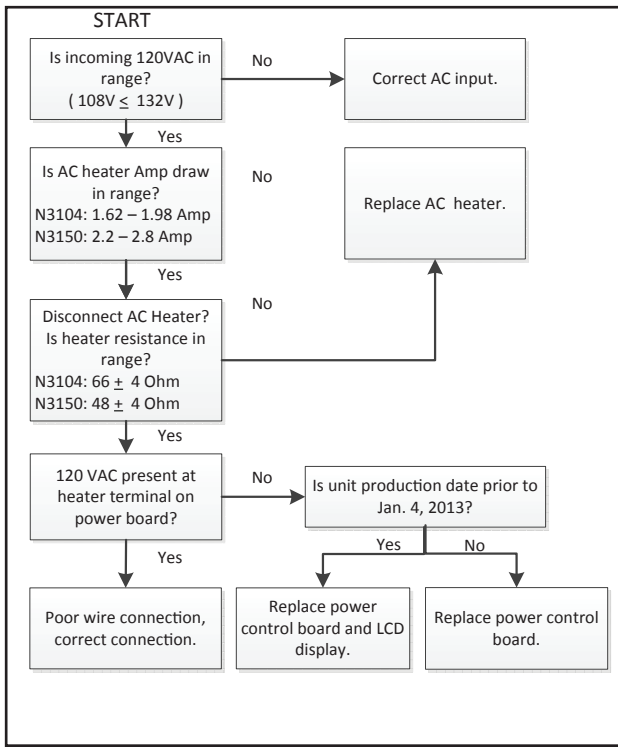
START

Is incoming 120VAC in range? ( 108V $\leq$ 132V )

No

Correct AC input.

Yes

Is AC heater Amp draw in range?
N3104: 1.62 – 1.98 Amp
N3150: 2.2 – 2.8 Amp

No

Replace AC heater.

Yes

Disconnect AC Heater? Is heater resistance in range?
N3104: 66 $\pm$ 4 Ohm
N3150: 48 $\pm$ 4 Ohm

No

Yes

120 VAC present at heater terminal on power board?

No

Is unit production date prior to Jan. 4, 2013?

Yes

No

Yes

Poor wire connection, correct connection.

Replace power control board and LCD display.

Replace power control board.